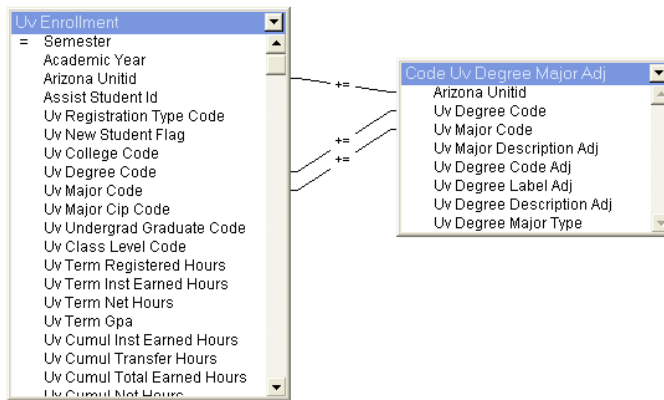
Uv Enrollment
= Semester
Academic Year
Arizona Unitid
Assist Student Id
Uv Registration Type Code
Uv New Student Flag
Uv College Code
Uv Degree Code
Uv Major Code
Uv Major Cip Code
Uv Undergrad Graduate Code
Uv Class Level Code
Uv Term Registered Hours
Uv Term Inst Earned Hours
Uv Term Net Hours
Uv Term Gpa
Uv Cumul Inst Earned Hours
Uv Cumul Transfer Hours
Uv Cumul Total Earned Hours
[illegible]

+=
+=
+=

Code Uv Degree Major Adj
Arizona Unitid
Uv Degree Code
Uv Major Code
Uv Major Description Adj
Uv Degree Code Adj
Uv Degree Label Adj
Uv Degree Description Adj
Uv Degree Major Type